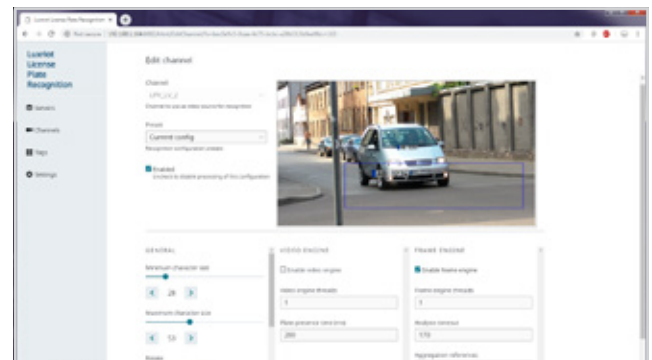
Luxriot License Plate Recognition

Not secure

Luxriot License Plate Recognition

Servers

Channels

Tags

Settings

Edit channel

Channel

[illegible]

Channel to use as video source for recognition

Preset

Current config

Recognition configuration presets

Enabled

Uncheck to disable processing of this configuration

GENERAL

Minimum character size

28

Maximum character size

53

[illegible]

VIDEO ENGINE

Enable video engine

Video engine threads

1

Plate presence time (ms)

200

FRAME ENGINE

Enable frame engine

Frame engine threads

1

Analysis timeout

570

Aggregation references